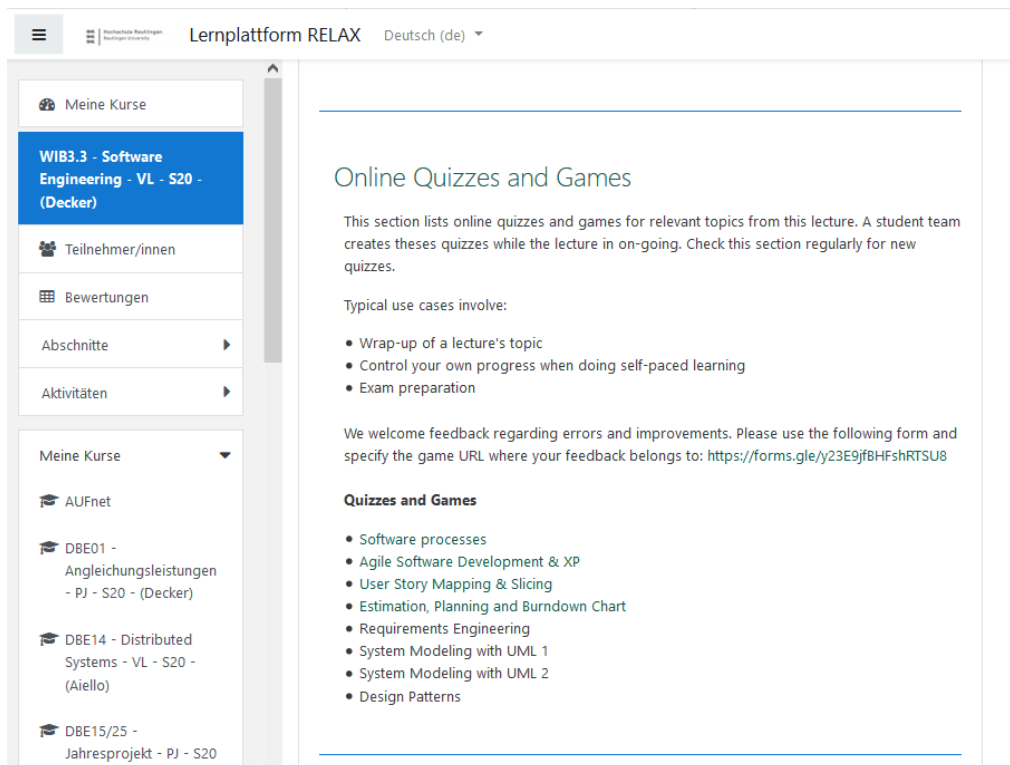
Hochschule Reutlingen
Reutlingen University

Lernplattform RELAX

Deutsch (de)

Meine Kurse

WIB3.3 - Software Engineering - VL - S20 - (Decker)

Teilnehmer/innen

Bewertungen

Abschnitte

Aktivitäten

Meine Kurse

AUFnet

DBE01 - Angleichungsleistungen - PJ - S20 - (Decker)

DBE14 - Distributed Systems - VL - S20 - (Aiello)

DBE15/25 - Jahresprojekt - PJ - S20

Online Quizzes and Games

This section lists online quizzes and games for relevant topics from this lecture. A student team creates theses quizzes while the lecture in on-going. Check this section regularly for new quizzes.

Typical use cases involve:

• Wrap-up of a lecture's topic
• Control your own progress when doing self-paced learning
• Exam preparation

We welcome feedback regarding errors and improvements. Please use the following form and specify the game URL where your feedback belongs to: https://forms.gle/y23E9jfBHFshRTSU8

Quizzes and Games

• Software processes
• Agile Software Development & XP
• User Story Mapping & Slicing
• Estimation, Planning and Burndown Chart
• Requirements Engineering
• System Modeling with UML 1
• System Modeling with UML 2
• Design Patterns